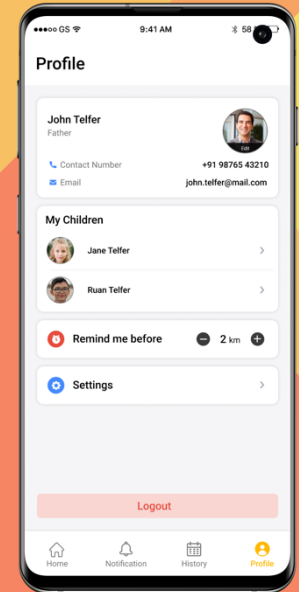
●●●○○ GS
9:41 AM
58

Profile

John Telfer
Father
Edit

Contact Number
+91 98765 43210

Email
john.telfer@mail.com

My Children

Jane Telfer

Ruan Telfer

Remind me before
2 km

Settings

Logout

Home
Notification
History
Profile